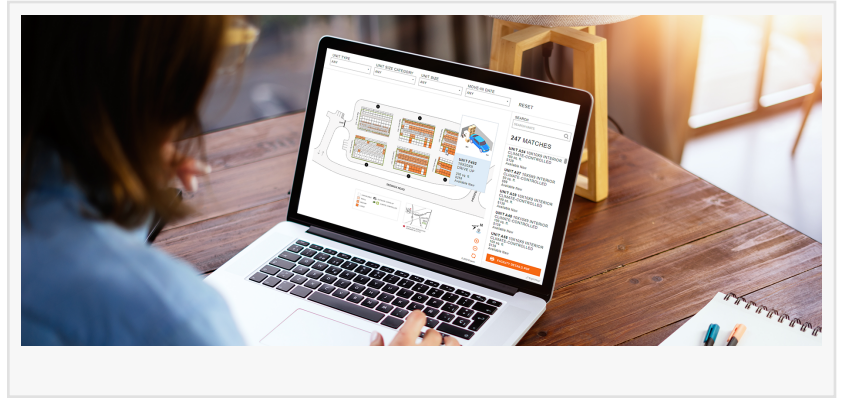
UNIT TYPE
UNIT SIZE CATEGORY
UNIT SIZE
MOVE-IN DATE
RESET
SEARCH
247 MATCHES
UNIT A34 10X10X8 INTERIOR
CLIMATE CONTROLLED
UNIT A37 10X10X8 INTERIOR
CLIMATE CONTROLLED
UNIT A38 10X10X8 INTERIOR
CLIMATE CONTROLLED
UNIT A39 10X10X8 INTERIOR
CLIMATE CONTROLLED
UNIT A40 10X10X8 INTERIOR
CLIMATE CONTROLLED
UNIT F407
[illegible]